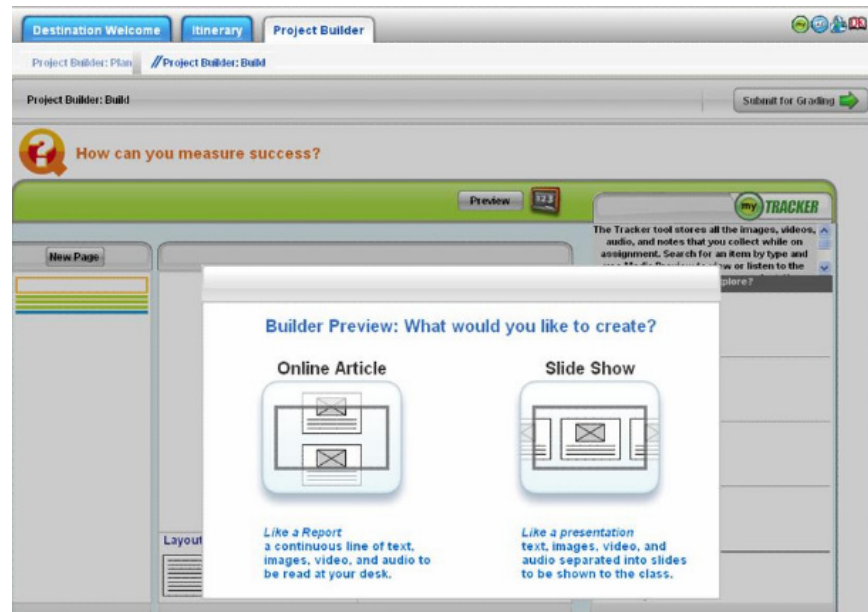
Destination Welcome | Itinerary | Project Builder

Project Builder: Plan | //Project Builder: Build

Project Builder: Build

Submit for Grading

How can you measure success?

Preview

my TRACKER

The Tracker tool stores all the images, videos, audio, and notes that you collect while on assignment. Search for an item by type and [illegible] to view or listen to the

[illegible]plore?

New Page

Layout

Builder Preview: What would you like to create?

Online Article

Like a Report
a continuous line of text, images, video, and audio to be read at your desk.

Slide Show

Like a presentation
text, images, video, and audio separated into slides to be shown to the class.